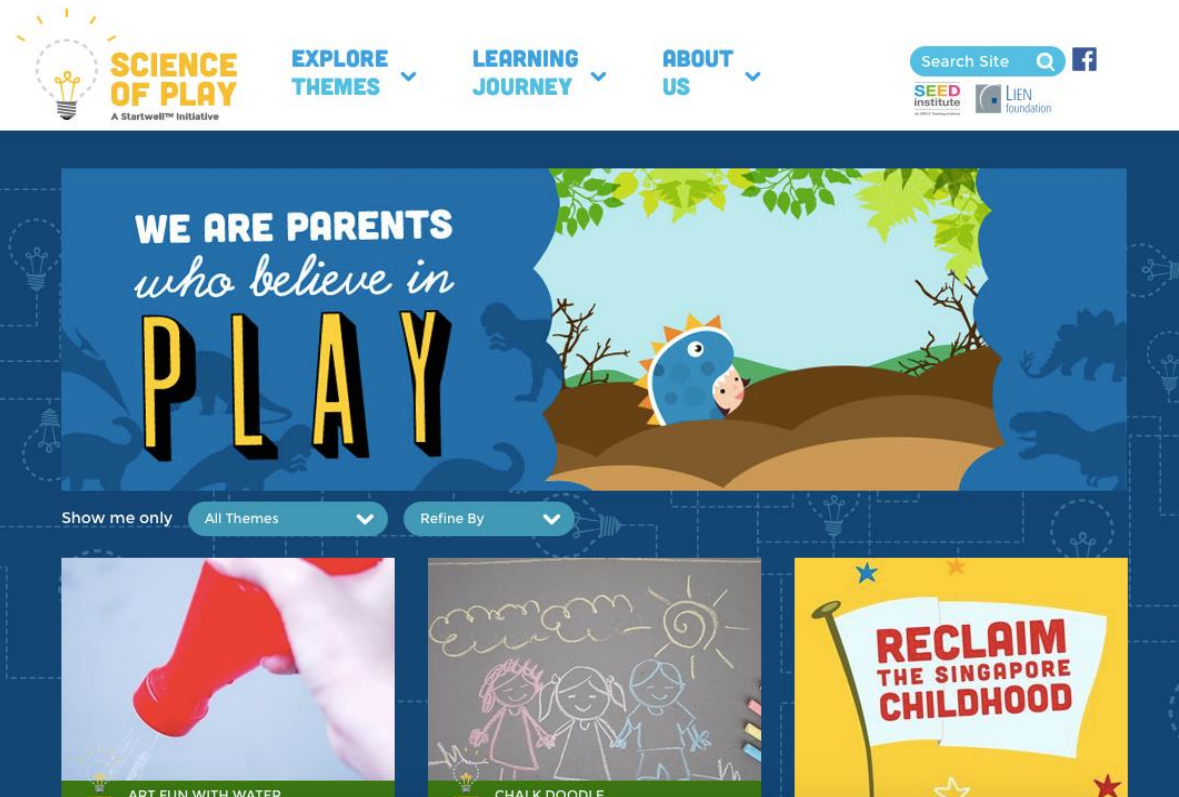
SCIENCE OF PLAY
A Startwell™ Initiative

EXPLORE THEMES

LEARNING JOURNEY

ABOUT US

Search Site

SEED institute

LIEN foundation

WE ARE PARENTS who believe in PLAY

Show me only

All Themes

Refine By

ART FUN WITH WATER

CHALK DOODLE

RECLAIM THE SINGAPORE CHILDHOOD